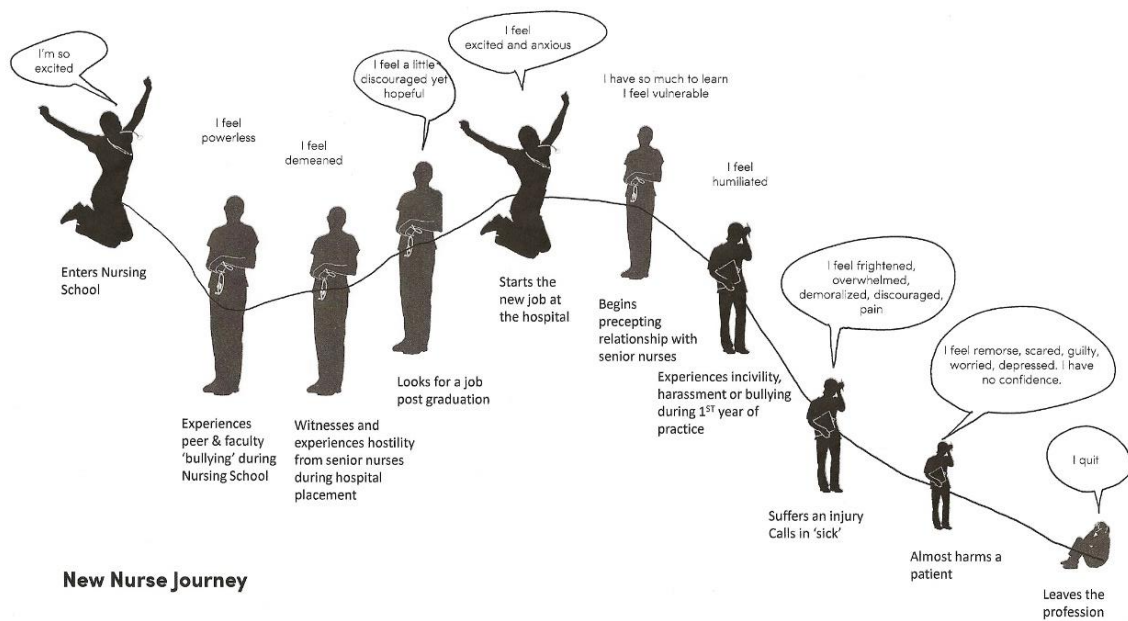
I'm so excited

Enters Nursing School

I feel powerless

Experiences peer & faculty 'bullying' during Nursing School

I feel demeaned

Witnesses and experiences hostility from senior nurses during hospital placement

I feel a little discouraged yet hopeful

Looks for a job post graduation

I feel excited and anxious

Starts the new job at the hospital

I have so much to learn I feel vulnerable

Begins precepting relationship with senior nurses

I feel humiliated

Experiences incivility, harassment or bullying during $1^{ST}$ year of practice

I feel frightened, overwhelmed, demoralized, discouraged, pain

Suffers an injury Calls in 'sick'

I feel remorse, scared, guilty, worried, depressed. I have no confidence.

Almost harms a patient

I quit

Leaves the profession

New Nurse Journey